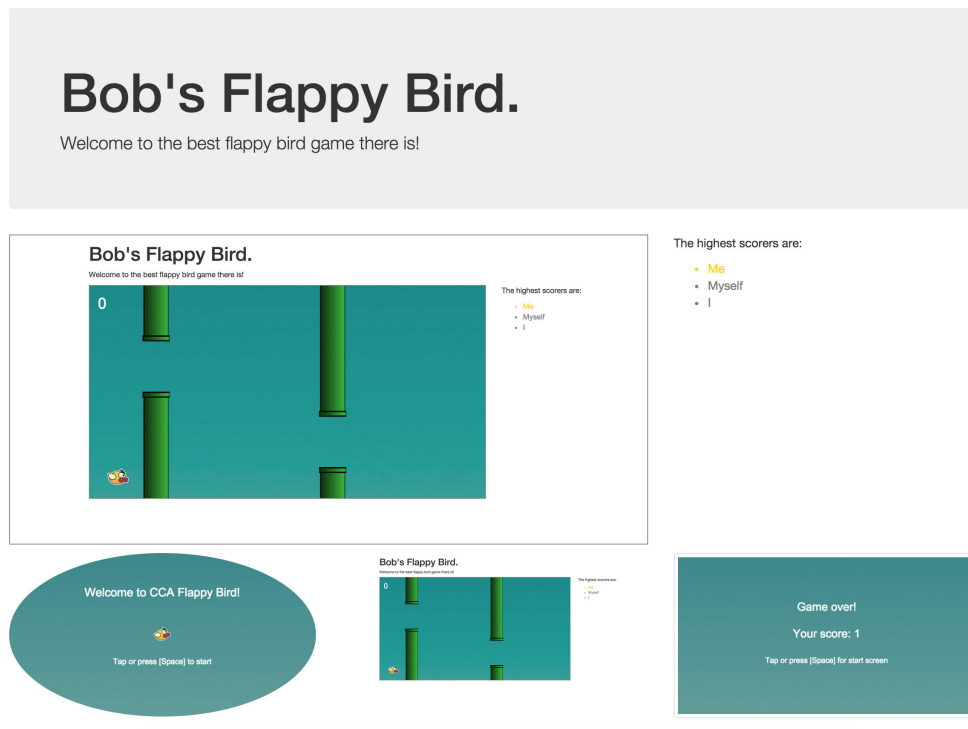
Bob's Flappy Bird.

Welcome to the best flappy bird game there is!

Bob's Flappy Bird.

Welcome to the best flappy bird game there is!

0

The highest scorers are:

- Me
- Myself
- I

The highest scorers are:

- Me
- Myself
- I

Welcome to CCA Flappy Bird!

Tap or press [Space] to start

Bob's Flappy Bird.

Welcome to the best flappy bird game there is!

0

The highest scorers are:

- Me
- Myself
- I

Game over!

Your score: 1

Tap or press [Space] for start screen